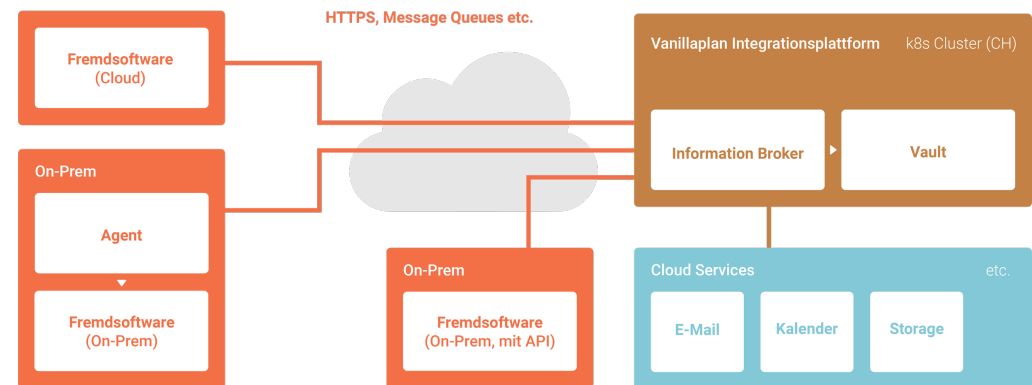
HTTPS, Message Queues etc.

Fremdsoftware
(Cloud)

On-Prem

Agent

Fremdsoftware
(On-Prem)

Vanillaplan Integrationsplattform

k8s Cluster (CH)

Information Broker

Vault

On-Prem

Fremdsoftware
(On-Prem, mit API)

Cloud Services

etc.

E-Mail

Kalender

Storage